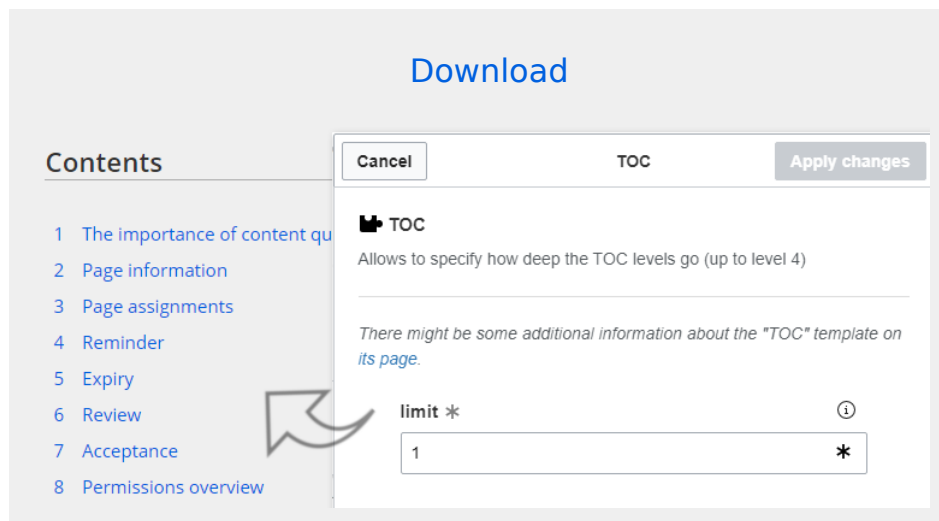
Download

Contents

1 The importance of content qu

2 Page information

3 Page assignments

4 Reminder

5 Expiry

6 Review

7 Acceptance

8 Permissions overview

Cancel

TOC

Apply changes

TOC

Allows to specify how deep the TOC levels go (up to level 4)

There might be some additional information about the "TOC" template on its page.

limit ∗

1